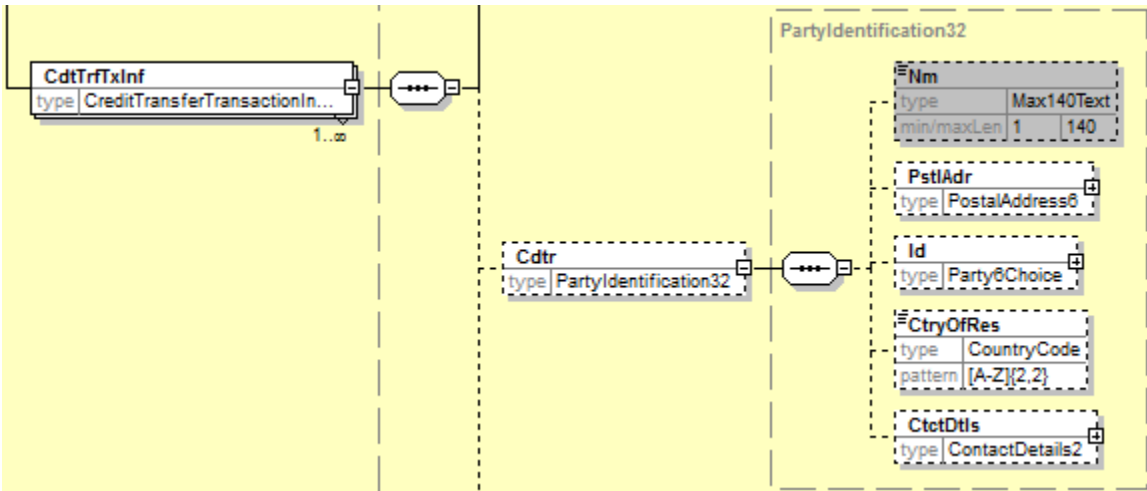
CdtTrfTxInf
type CreditTransferTransactionIn...
1..∞

Cdtr
type PartyIdentification32

PartyIdentification32

Nm
type Max140Text
min/maxLen 1 140

PstlAdr
type PostalAddress6

Id
type Party6Choice

CtryOfRes
type CountryCode
pattern [A-Z]{2,2}

CtctDtls
type ContactDetails2